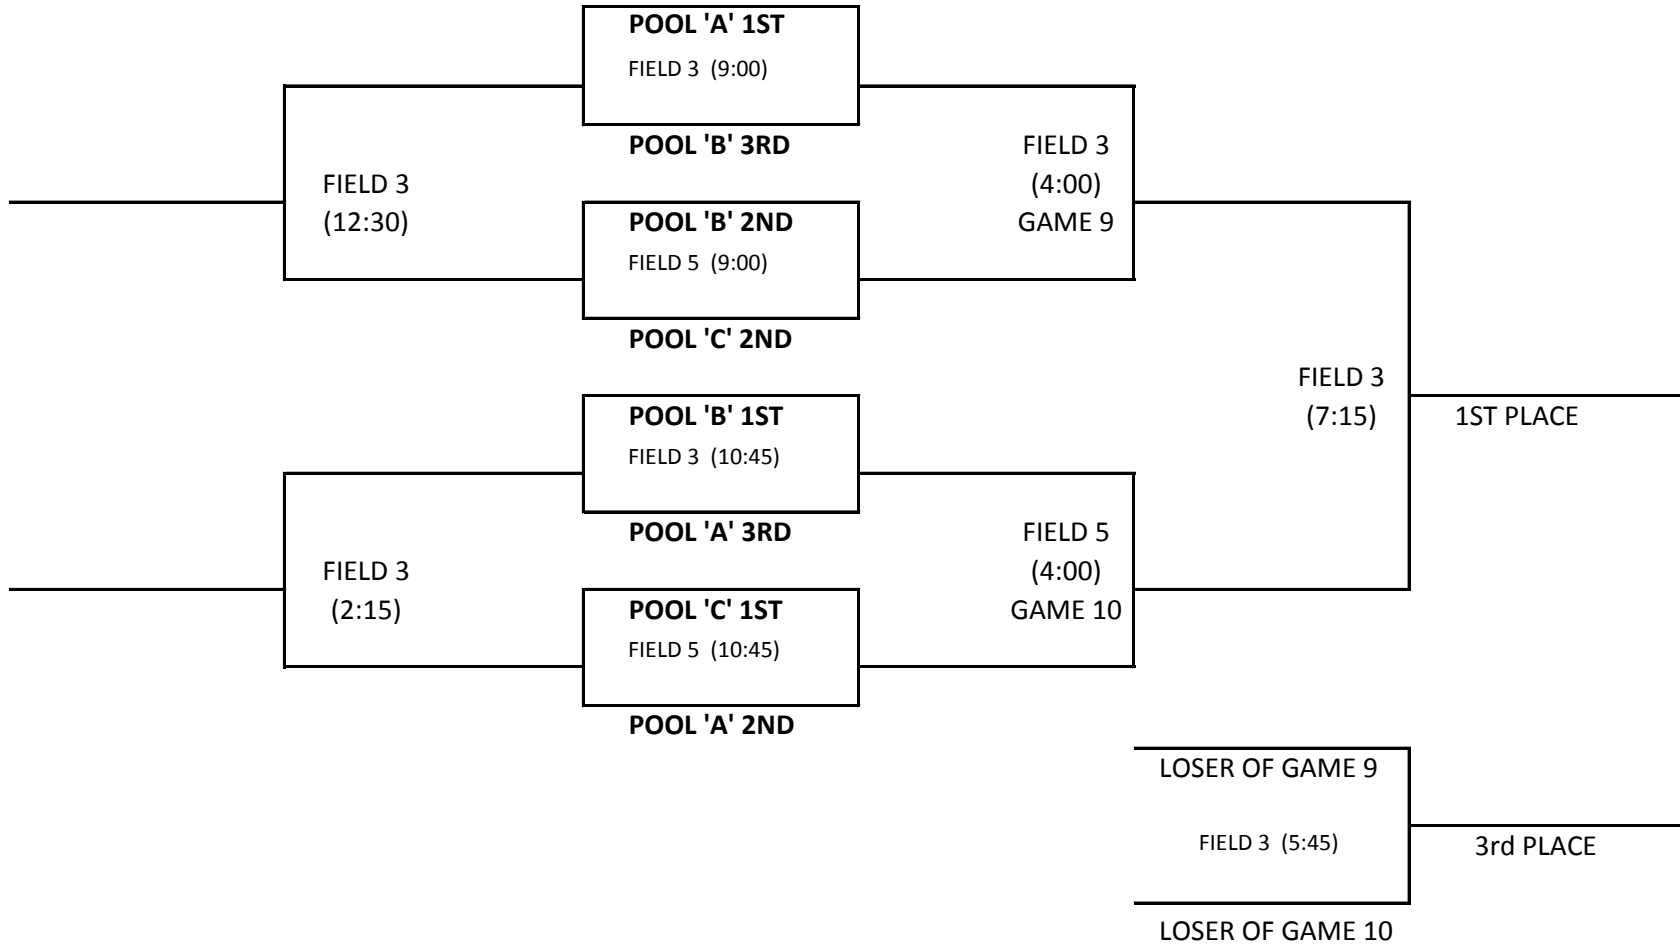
POOL 'A' 1ST
FIELD 3 (9:00)
POOL 'B' 3RD

FIELD 3
(12:30)

POOL 'B' 2ND
FIELD 5 (9:00)
POOL 'C' 2ND

FIELD 3
(4:00)
GAME 9

FIELD 3
(7:15)

1ST PLACE

POOL 'B' 1ST
FIELD 3 (10:45)
POOL 'A' 3RD

FIELD 3
(2:15)

POOL 'C' 1ST
FIELD 5 (10:45)
POOL 'A' 2ND

FIELD 5
(4:00)
GAME 10

LOSER OF GAME 9
FIELD 3 (5:45)
LOSER OF GAME 10

3rd PLACE